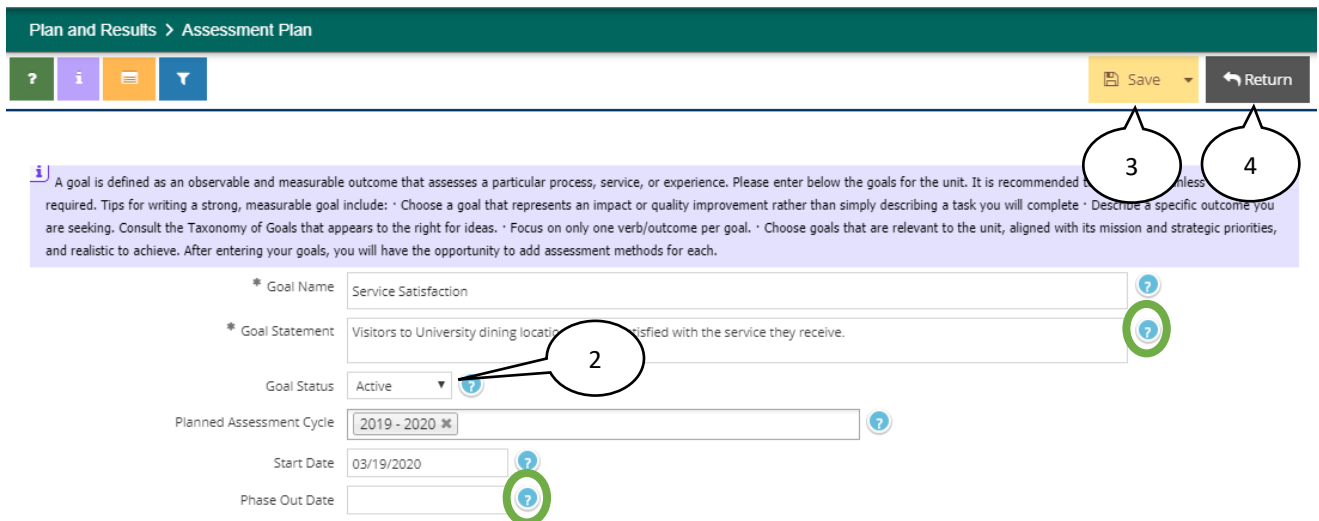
Plan and Results > Assessment Plan

?

i

Save

Return

3

4

A goal is defined as an observable and measurable outcome that assesses a particular process, service, or experience. Please enter below the goals for the unit. It is recommended t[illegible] unless required. Tips for writing a strong, measurable goal include: · Choose a goal that represents an impact or quality improvement rather than simply describing a task you will complete · Describe a specific outcome you are seeking. Consult the Taxonomy of Goals that appears to the right for ideas. · Focus on only one verb/outcome per goal. · Choose goals that are relevant to the unit, aligned with its mission and strategic priorities, and realistic to achieve. After entering your goals, you will have the opportunity to add assessment methods for each.

* Goal Name Service Satisfaction

* Goal Statement Visitors to University dining locatio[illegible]tisfied with the service they receive.

2

Goal Status Active

Planned Assessment Cycle 2019 - 2020

Start Date 03/19/2020

Phase Out Date